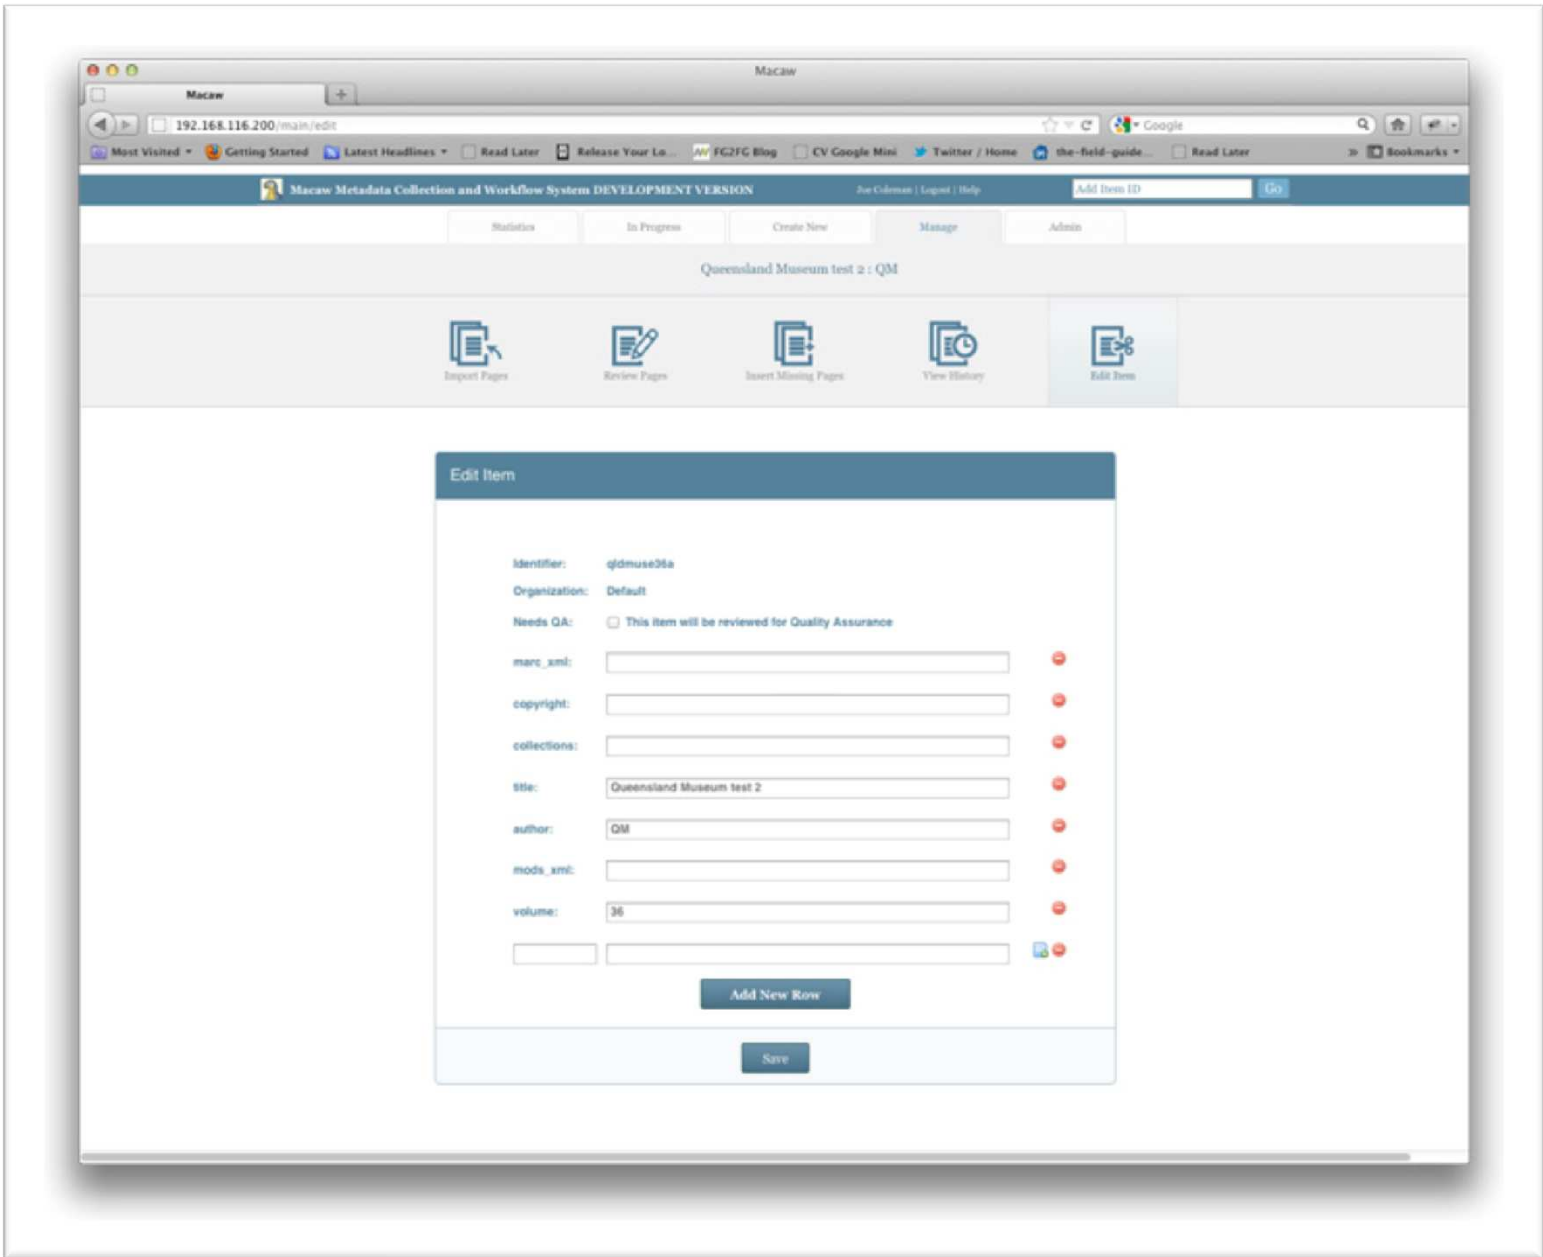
Macaw

Macaw

192.168.116.200/main/edit

Google

Most Visited Getting Started Latest Headlines Read Later Release Your Lo... FG2FG Blog CV Google Mini Twitter / Home the-field-guide... Read Later Bookmarks

Macaw Metadata Collection and Workflow System DEVELOPMENT VERSION

Joe Coleman | Logout | Help

Add Item ID

Go

Statistics In Progress Create New Manage Admin

Queensland Museum test 2 : QM

Import Pages Review Pages Insert Missing Pages View History Edit Item

Edit Item

Identifier: qldmuse36a

Organization: Default

Needs QA: This item will be reviewed for Quality Assurance

marc_xml:

copyright:

collections:

title: Queensland Museum test 2

author: QM

mods_xml:

volume: 36

Add New Row

Save